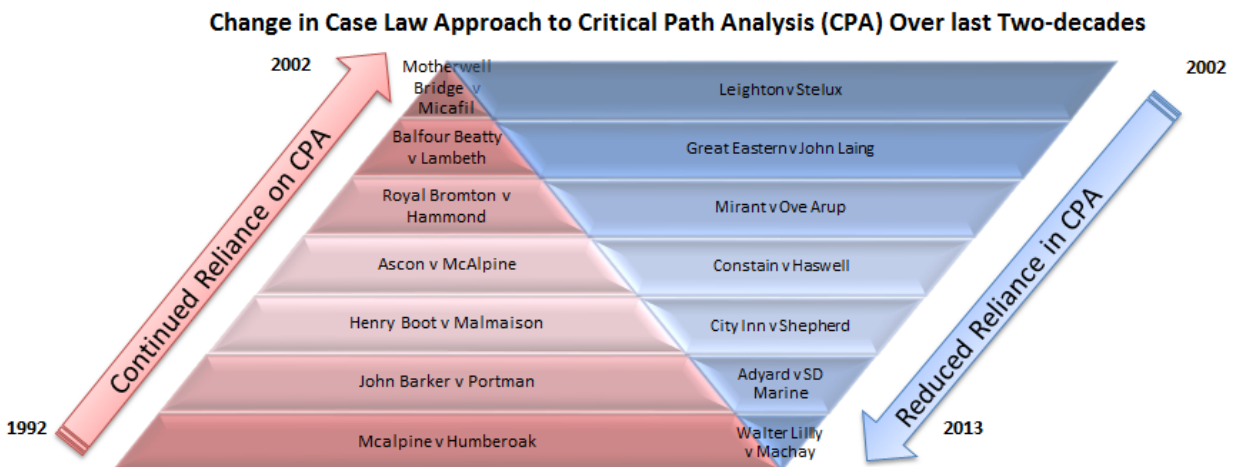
Change in Case Law Approach to Critical Path Analysis (CPA) Over last Two-decades

2002

Continued Reliance on CPA

1992

Motherwell Bridge v Micafil

Balfour Beatty v Lambeth

Royal Bromton v Hammond

Ascon v McAlpine

Henry Boot v Malmaison

John Barker v Portman

Mcalpine v Humberoak

Leighton v Stelux

Great Eastern v John Laing

Mirant v Ove Arup

Constain v Haswell

City Inn v Shepherd

Adyard v SD Marine

Walter Lilly v Machay

2002

Reduced Reliance in CPA

2013